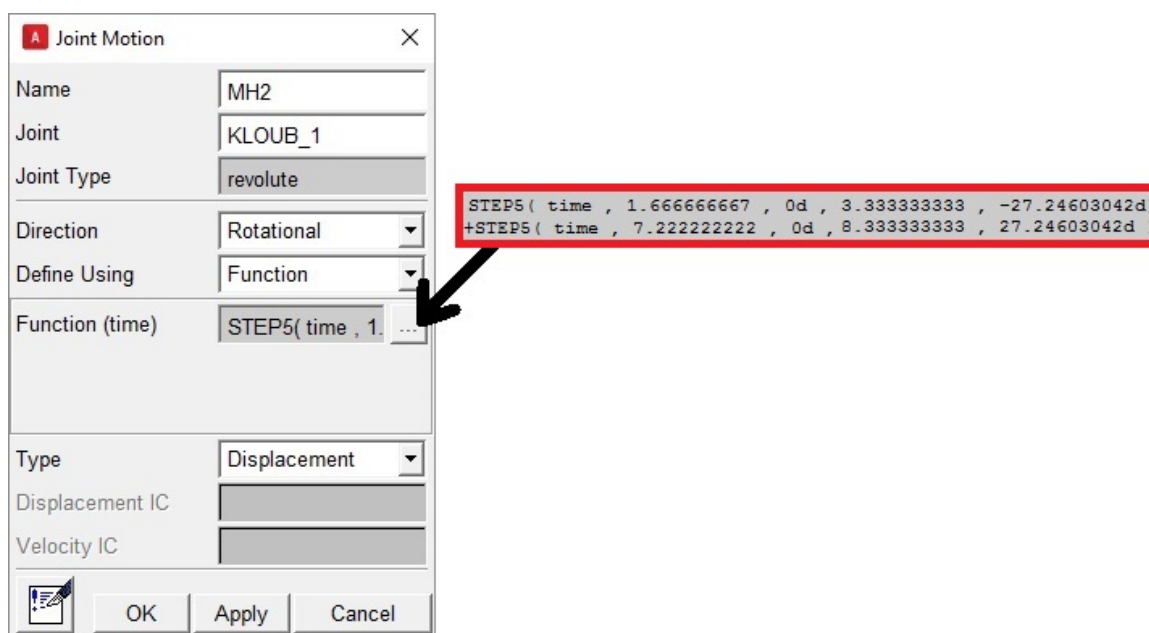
A Joint Motion

Name MH2

Joint KLOUB_1

Joint Type revolute

Direction Rotational

Define Using Function

Function (time) STEP5( time , 1. ...

Type Displacement

Displacement IC

Velocity IC

OK Apply Cancel

STEP5( time , 1.666666667 , 0d , 3.333333333 , -27.24603042d
+STEP5( time , 7.222222222 , 0d , 8.333333333 , 27.24603042d